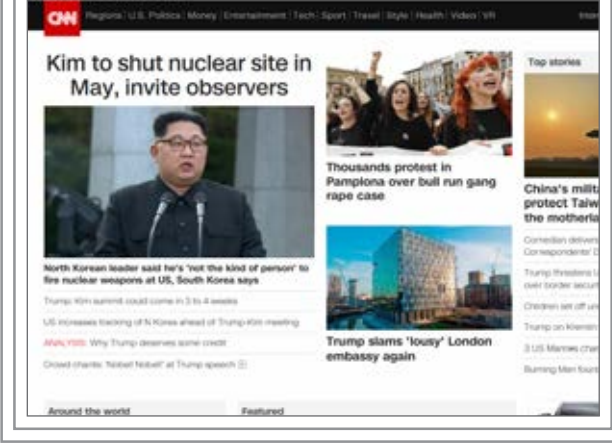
CNN Regions | U.S. Politics | Money | Entertainment | Tech | Sport | Travel | Style | Health | Video | VR

Kim to shut nuclear site in May, invite observers

North Korean leader said he's 'not the kind of person' to fire nuclear weapons at US, South Korea says

Trump-Kim summit could come in 3 to 4 weeks

US increases tracking of N Korea ahead of Trump-Kim meeting

ANALYSIS: Why Trump deserves some credit

Crowd chants 'Nobel! Nobel!' at Trump speech

Thousands protest in Pamplona over bull run gang rape case

Trump slams 'lousy' London embassy again

Top stories

China's milita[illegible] protect Taiw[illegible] the motherla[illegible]

Comedian delivers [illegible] Correspondents' D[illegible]

Trump threatens L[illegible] over border secur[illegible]

Children set off un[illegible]

Trump on Kremlin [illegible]

3 US Marines cha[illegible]

Burning Man foun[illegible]

Around the world

Featured